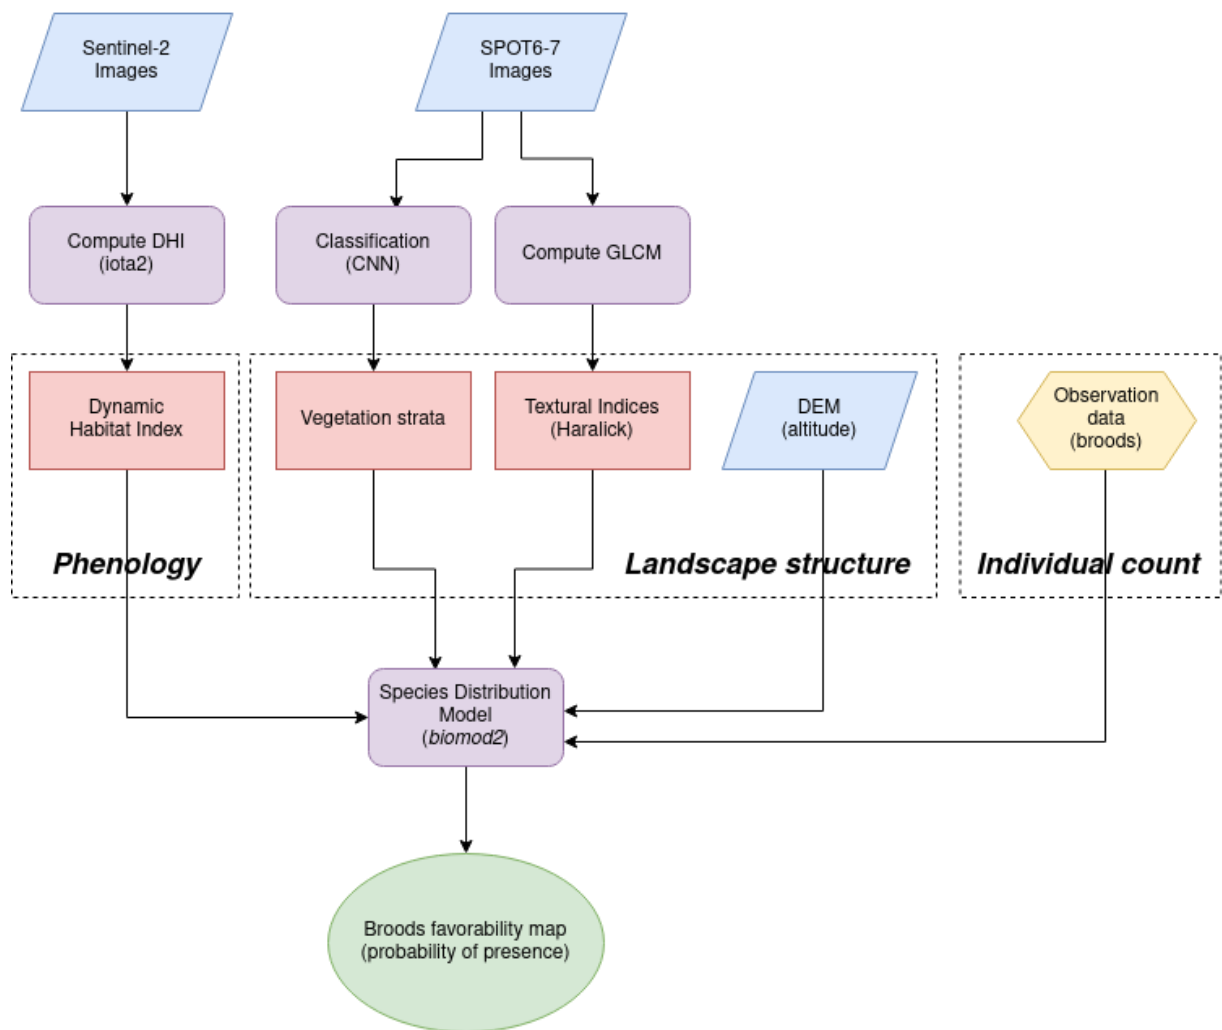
Sentinel-2 Images

SPOT6-7 Images

Compute DHI (iota2)

Classification (CNN)

Compute GLCM

Dynamic Habitat Index

Vegetation strata

Textural Indices (Haralick)

DEM (altitude)

Observation data (broods)

Phenology

Landscape structure

Individual count

Species Distribution Model (biomod2)

Broods favorability map (probability of presence)